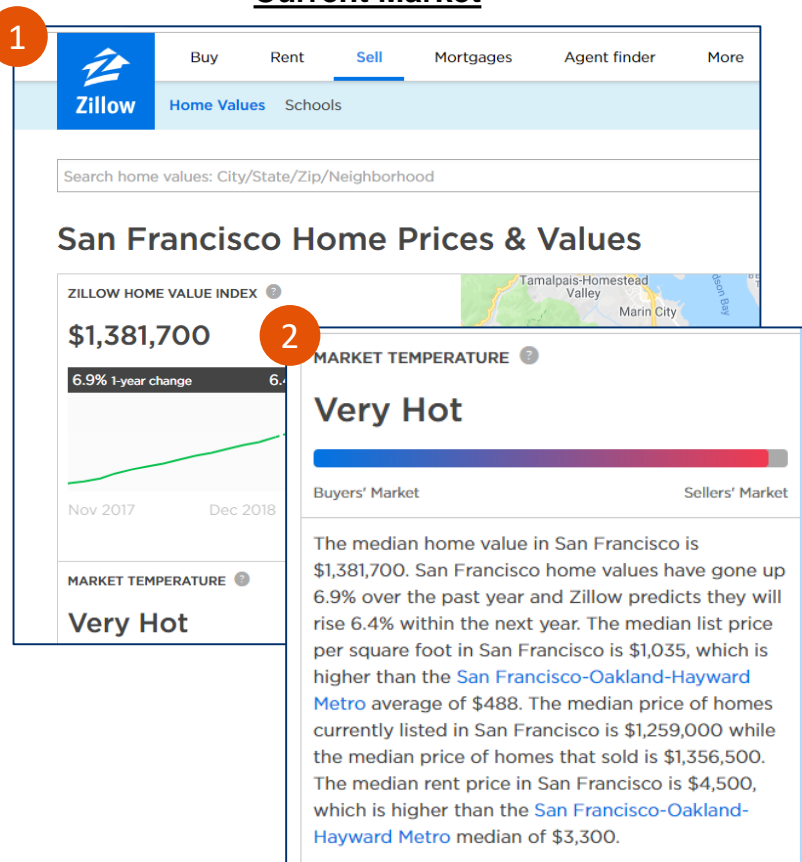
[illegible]

1

Zillow

Buy Rent Sell Mortgages Agent finder More

Home Values Schools

Search home values: City/State/Zip/Neighborhood

San Francisco Home Prices & Values

ZILLOW HOME VALUE INDEX

$1,381,700

6.9% 1-year change 6.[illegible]

Nov 2017 Dec 2018

MARKET TEMPERATURE

Very Hot

Tamalpais-Homestead Valley

Marin City

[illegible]son Bay

2

MARKET TEMPERATURE

Very Hot

Buyers' Market Sellers' Market

The median home value in San Francisco is $1,381,700. San Francisco home values have gone up 6.9% over the past year and Zillow predicts they will rise 6.4% within the next year. The median list price per square foot in San Francisco is $1,035, which is higher than the San Francisco-Oakland-Hayward Metro average of $488. The median price of homes currently listed in San Francisco is $1,259,000 while the median price of homes that sold is $1,356,500. The median rent price in San Francisco is $4,500, which is higher than the San Francisco-Oakland-Hayward Metro median of $3,300.